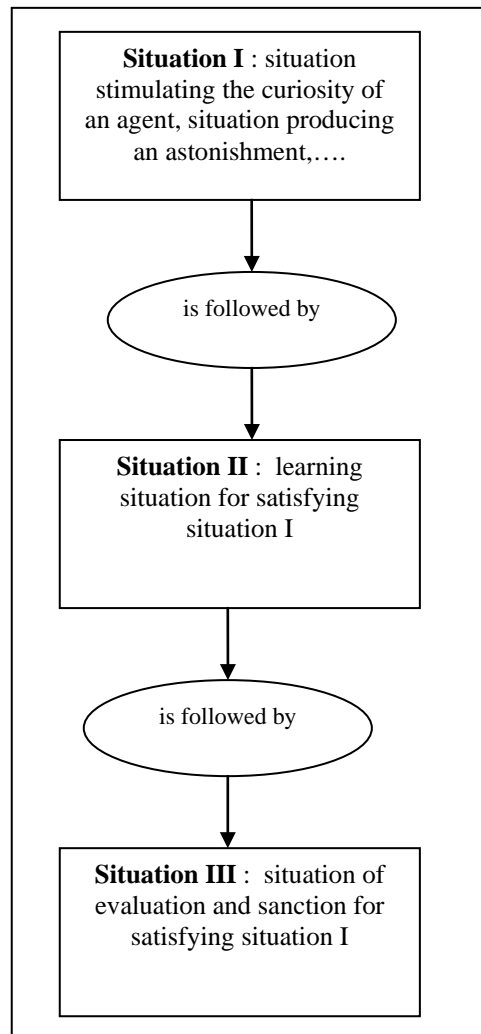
**Situation I** : situation stimulating the curiosity of an agent, situation producing an astonishment,….

is followed by

**Situation II** : learning situation for satisfying situation I

is followed by

**Situation III** : situation of evaluation and sanction for satisfying situation I